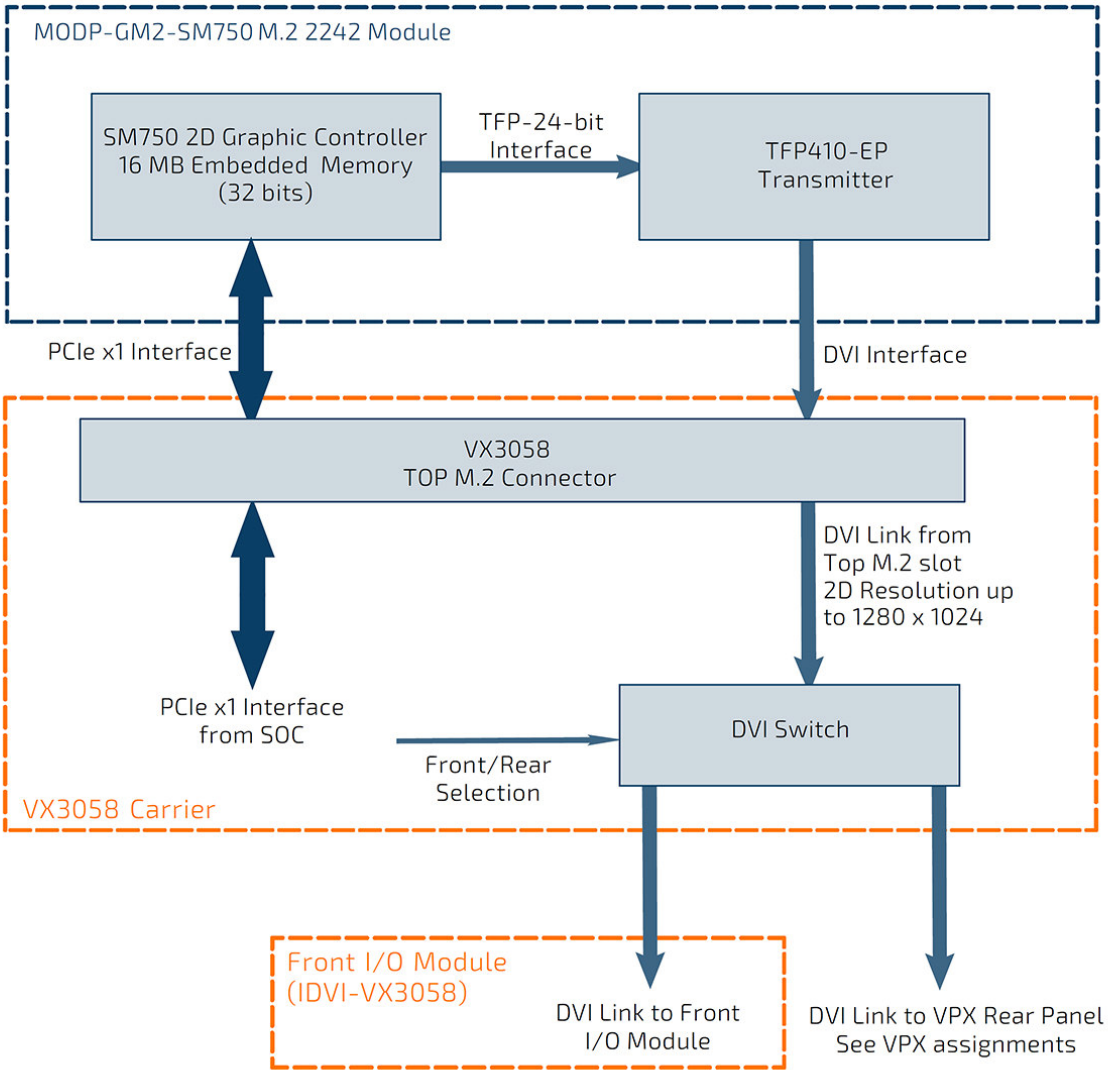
MODP-GM2-SM750 M.2 2242 Module

SM750 2D Graphic Controller
16 MB Embedded Memory
(32 bits)

TFP-24-bit
Interface

TFP410-EP
Transmitter

PCIe x1 Interface

DVI Interface

VX3058
TOP M.2 Connector

DVI Link from
Top M.2 slot
2D Resolution up
to 1280 x 1024

PCIe x1 Interface
from SOC

DVI Switch

Front/Rear
Selection

VX3058 Carrier

Front I/O Module
(IDVI-VX3058)

DVI Link to Front
I/O Module

DVI Link to VPX Rear Panel
See VPX assignments